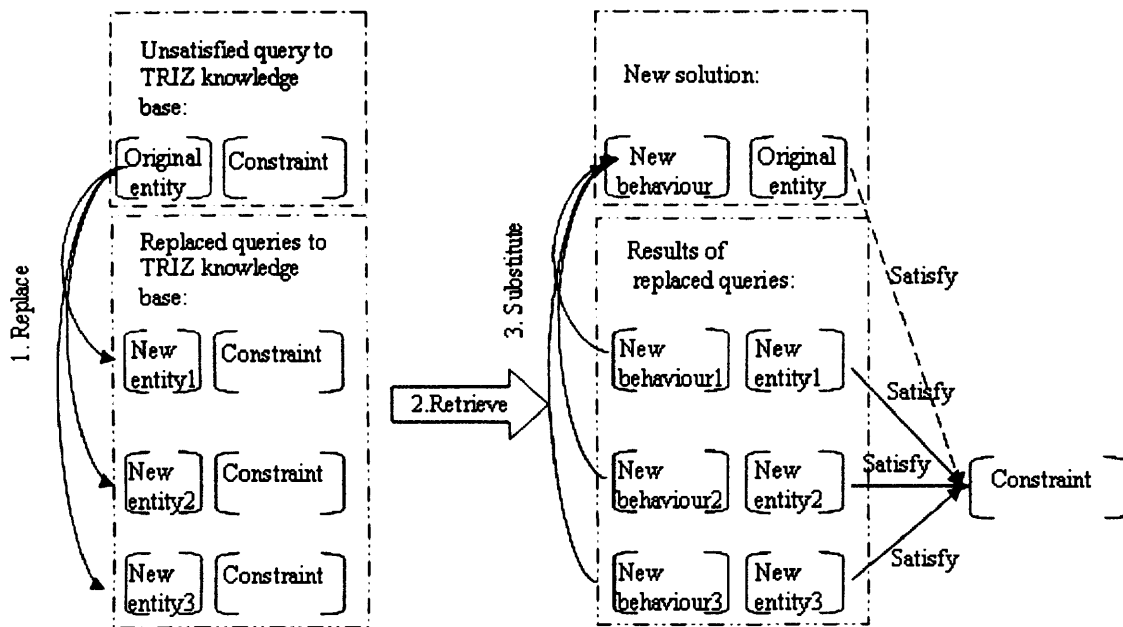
Unsatisfied query to TRIZ knowledge base:

Original entity

Constraint

Replaced queries to TRIZ knowledge base:

New entity1

Constraint

New entity2

Constraint

New entity3

Constraint

1. Replace

2.Retrieve

3. Substitute

New solution:

New behaviour

Original entity

Results of replaced queries:

New behaviour1

New entity1

New behaviour2

New entity2

New behaviour3

New entity3

Satisfy

Satisfy

Satisfy

Satisfy

Constraint